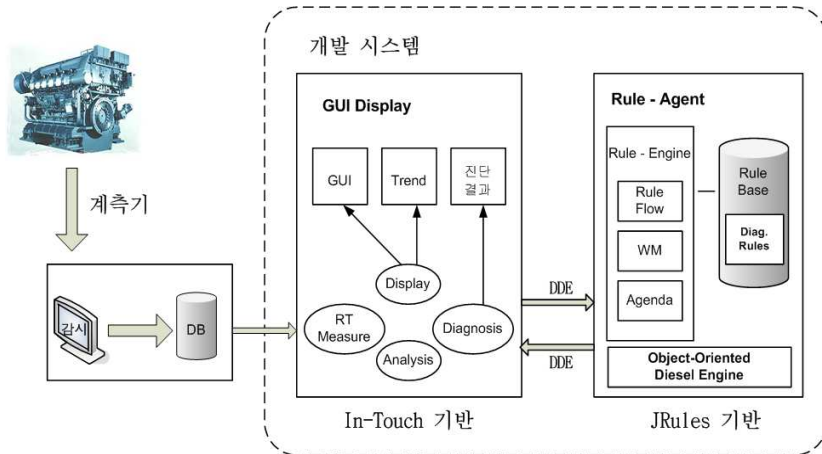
개발 시스템

계측기

감시

DB

GUI Display

GUI

Trend

진단 결과

Display

RT Measure

Analysis

Diagnosis

In-Touch 기반

DDE

DDE

Rule - Agent

Rule - Engine

Rule Flow

WM

Agenda

Rule Base

Diag. Rules

Object-Oriented Diesel Engine

JRules 기반